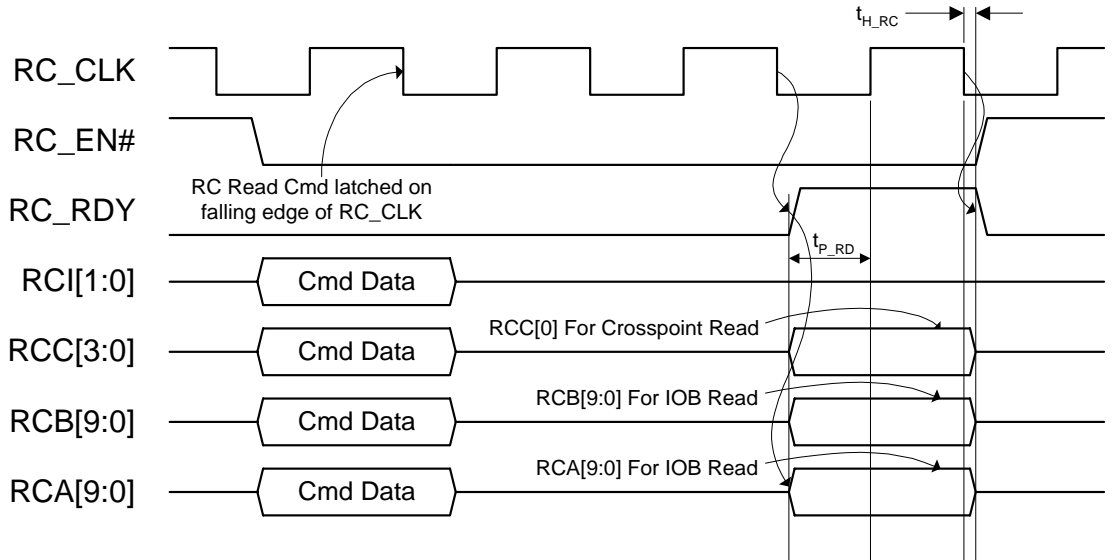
$t_{H\_RC}$

RC_CLK

RC_EN#

RC Read Cmd latched on falling edge of RC_CLK

RC_RDY

$t_{P\_RD}$

RCI[1:0]

Cmd Data

RCC[3:0]

Cmd Data

RCC[0] For Crosspoint Read

RCB[9:0]

Cmd Data

RCB[9:0] For IOB Read

RCA[9:0]

Cmd Data

RCA[9:0] For IOB Read